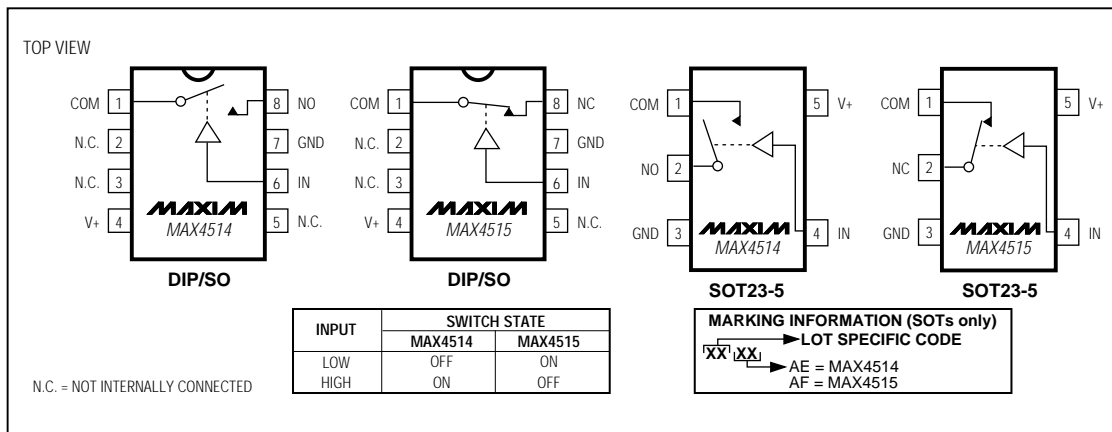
TOP VIEW

COM 1
N.C. 2
N.C. 3
V+ 4
8 NO
7 GND
6 IN
5 N.C.
MAXIM
MAX4514
DIP/SO

COM 1
N.C. 2
N.C. 3
V+ 4
8 NC
7 GND
6 IN
5 N.C.
MAXIM
MAX4515
DIP/SO

COM 1
NO 2
GND 3
5 V+
4 IN
MAXIM
MAX4514
SOT23-5

COM 1
NC 2
GND 3
5 V+
4 IN
MAXIM
MAX4515
SOT23-5

| INPUT | SWITCH STATE MAX4514 | SWITCH STATE MAX4515 |
|---|---|---|
| LOW | OFF | ON |
| HIGH | ON | OFF |

N.C. = NOT INTERNALLY CONNECTED

MARKING INFORMATION (SOTs only)
XX XX
LOT SPECIFIC CODE
AE = MAX4514
AF = MAX4515